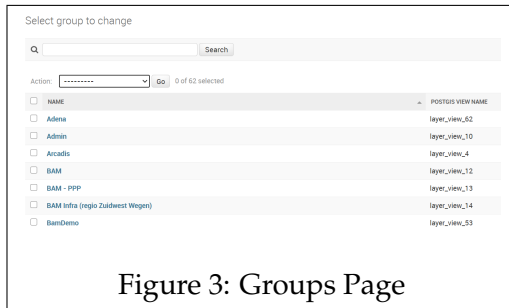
Select group to change

Search

Action: --------- Go 0 of 62 selected

| NAME | POSTGIS VIEW NAME |
|---|---|
| Adena | layer_view_62 |
| Admin | layer_view_10 |
| Arcadis | layer_view_4 |
| BAM | layer_view_12 |
| BAM - PPP | layer_view_13 |
| BAM Infra (regio Zuidwest Wegen) | layer_view_14 |
| BamDemo | layer_view_53 |

Figure 3: Groups Page